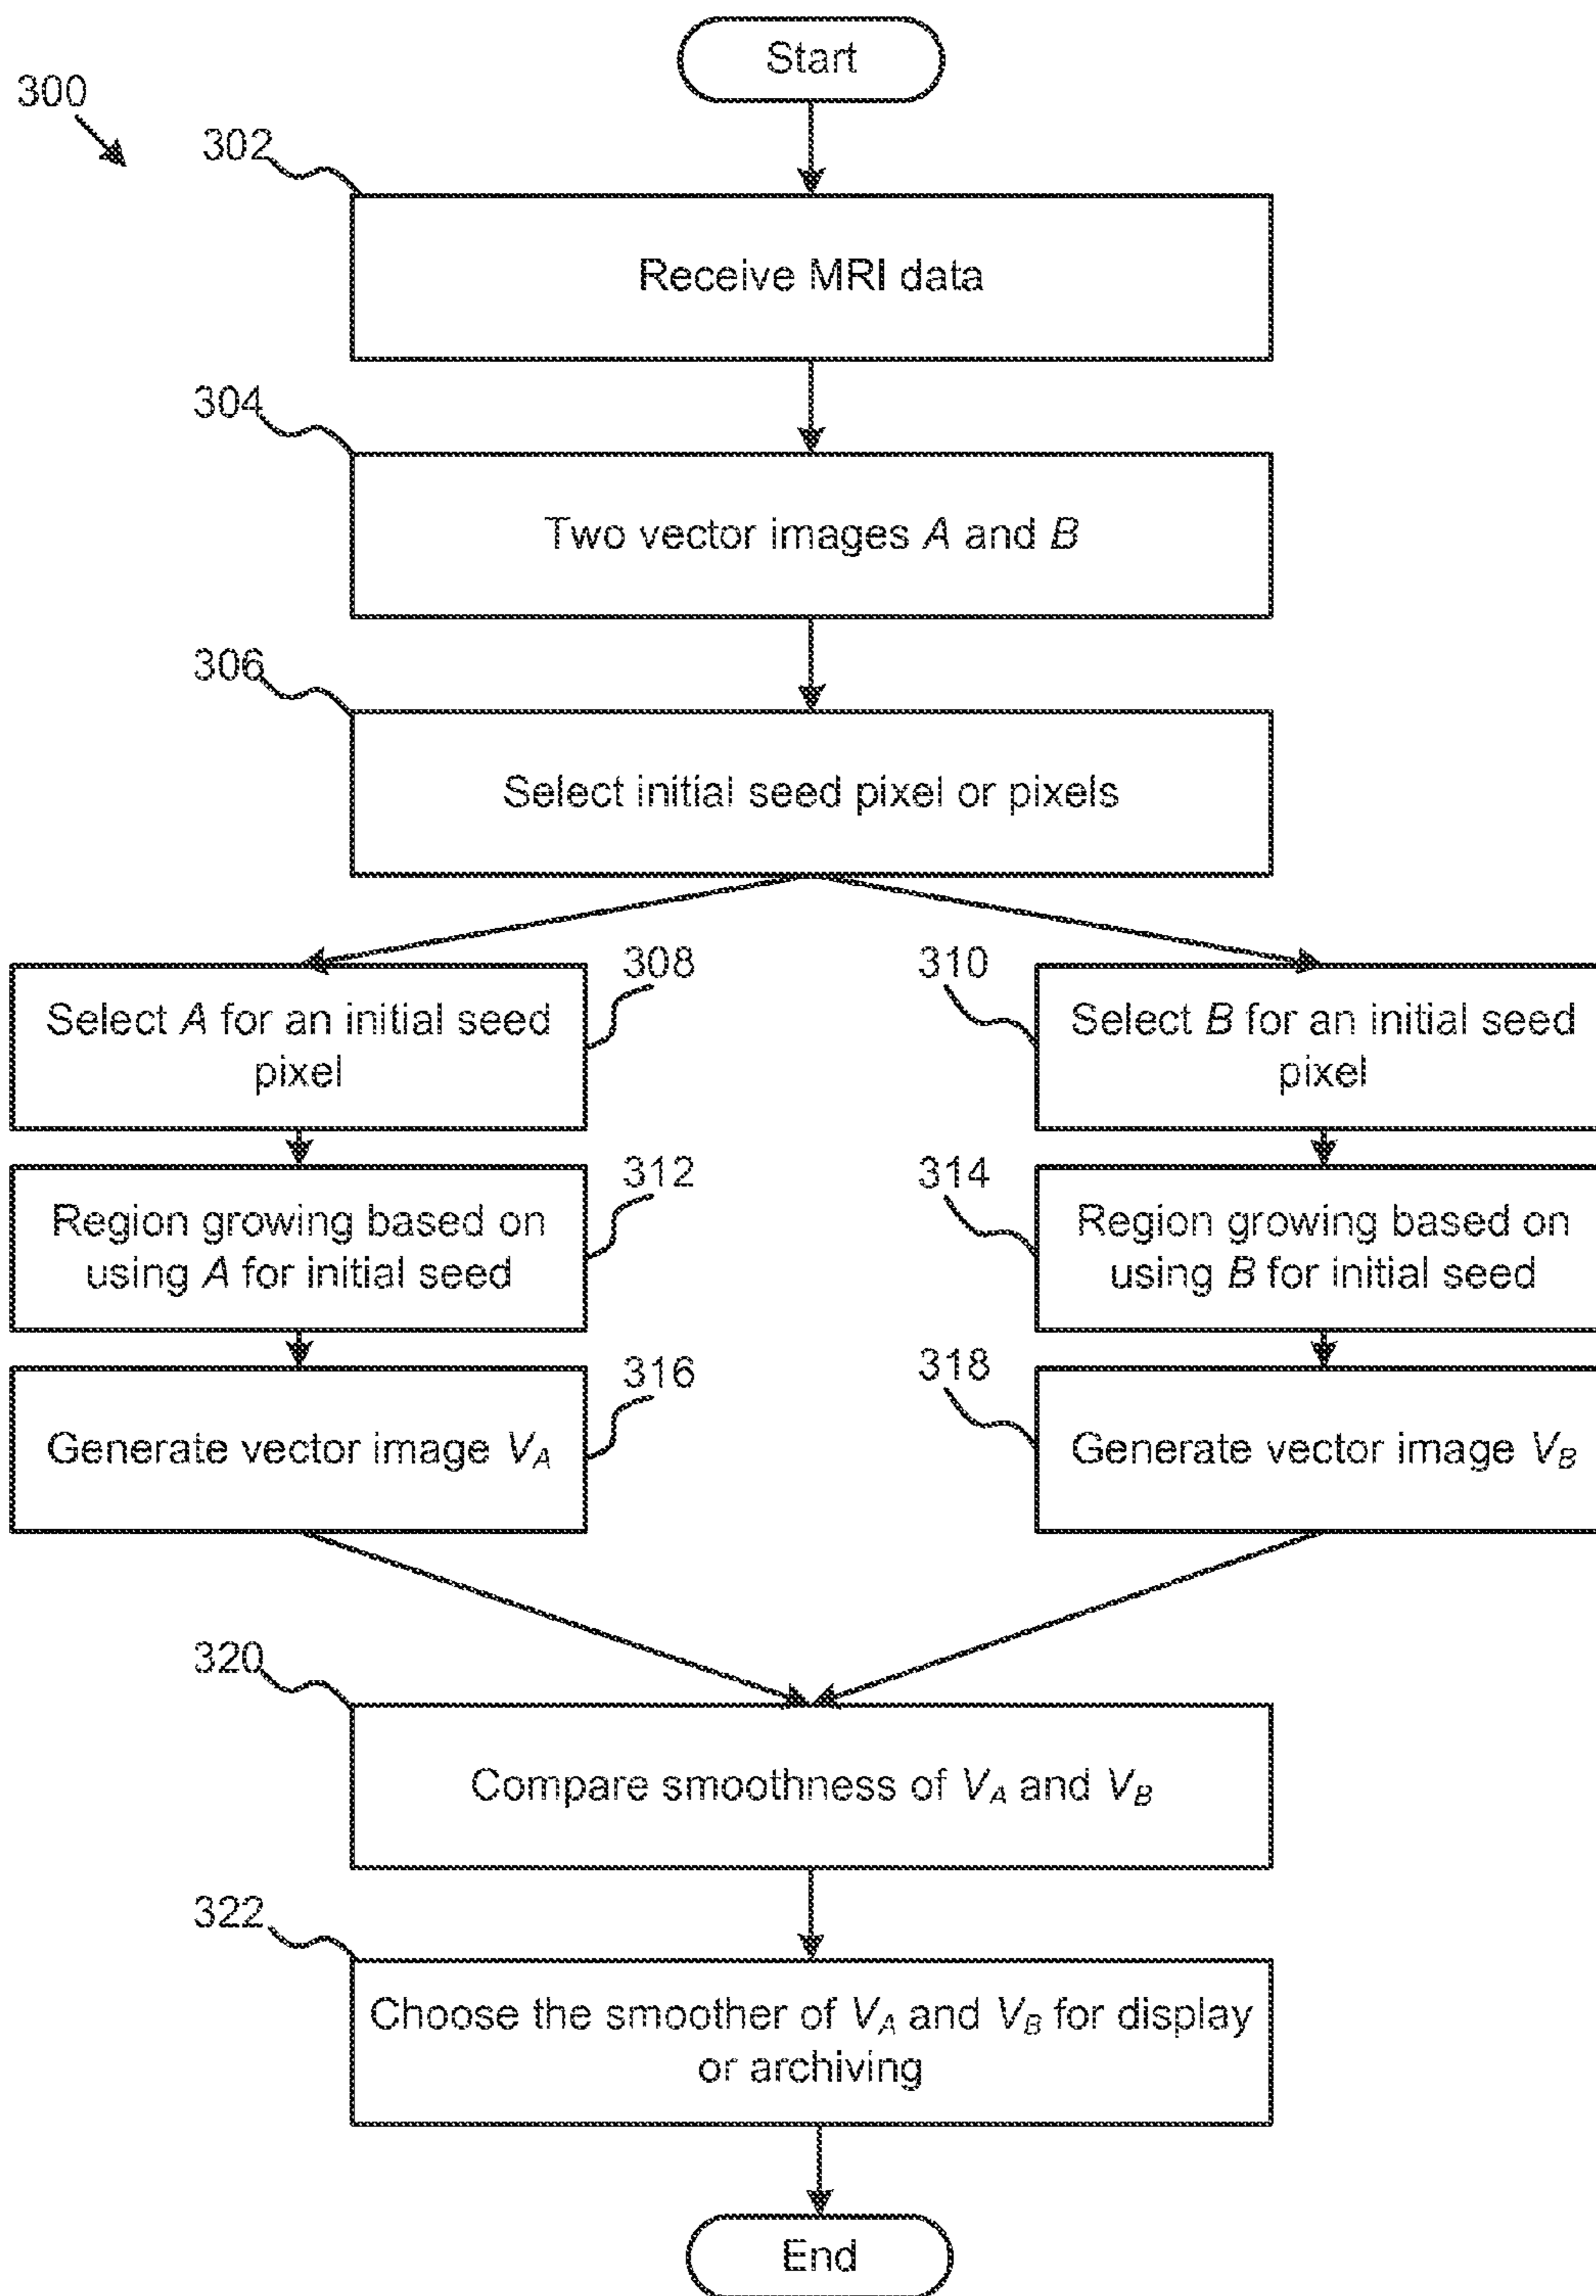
300

Start

302

Receive MRI data

304

Two vector images $A$ and $B$

306

Select initial seed pixel or pixels

308

Select $A$ for an initial seed pixel

310

Select $B$ for an initial seed pixel

312

Region growing based on using $A$ for initial seed

314

Region growing based on using $B$ for initial seed

316

Generate vector image $V_A$

318

Generate vector image $V_B$

320

Compare smoothness of $V_A$ and $V_B$

322

Choose the smoother of $V_A$ and $V_B$ for display or archiving

End